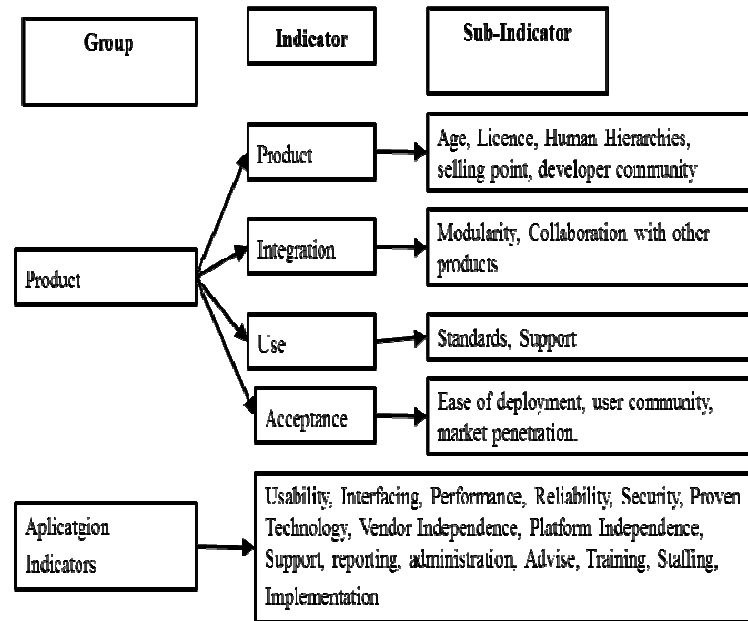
Group

Indicator

Sub-Indicator

Product

Product

Age, Licence, Human Hierarchies, selling point, developer community

Integration

Modularity, Collaboration with other products

Use

Standards, Support

Acceptance

Ease of deployment, user community, market penetration.

Aplicatgion Indicators

Usability, Interfacing, Performance, Reliability, Security, Proven Technology, Vendor Independence, Platform Independence, Support, reporting, administration, Advise, Training, Stalling, Implementation